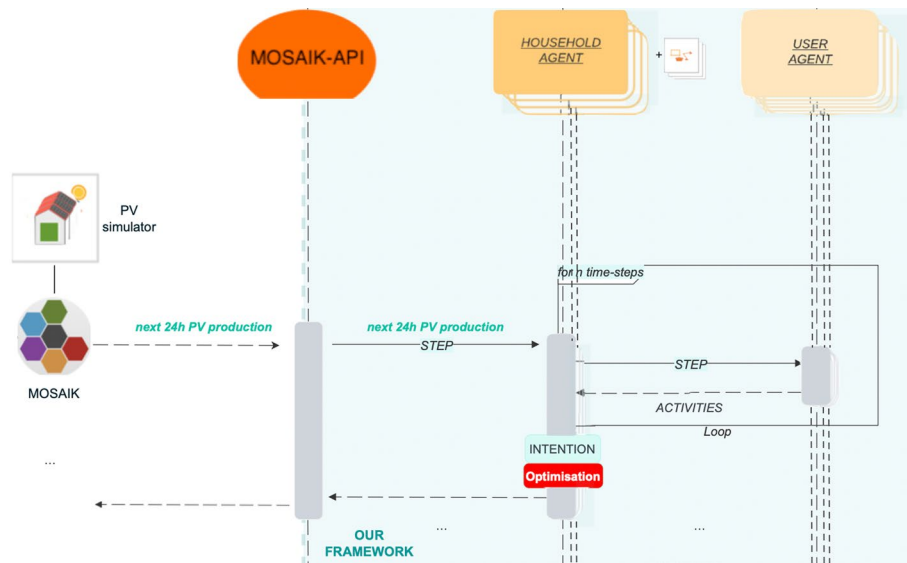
MOSAIK-API

HOUSEHOLD AGENT

+

USER AGENT

PV simulator

MOSAIK

for n time-steps

next 24h PV production

next 24h PV production

STEP

STEP

ACTIVITIES

Loop

INTENTION

Optimisation

...

...

...

OUR FRAMEWORK